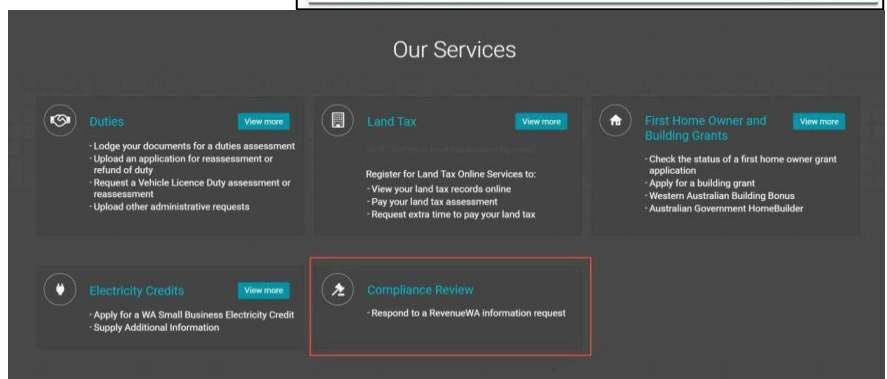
Our Services

Duties

View more

- Lodge your documents for a duties assessment
- Upload an application for reassessment or refund of duty
- Request a Vehicle Licence Duty assessment or reassessment
- Upload other administrative requests

Land Tax

View more

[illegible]

Register for Land Tax Online Services to:
- View your land tax records online
- Pay your land tax assessment
- Request extra time to pay your land tax

First Home Owner and Building Grants

View more

- Check the status of a first home owner grant application
- Apply for a building grant
- Western Australian Building Bonus
- Australian Government HomeBuilder

Electricity Credits

View more

- Apply for a WA Small Business Electricity Credit
- Supply Additional Information

Compliance Review

- Respond to a RevenueWA information request